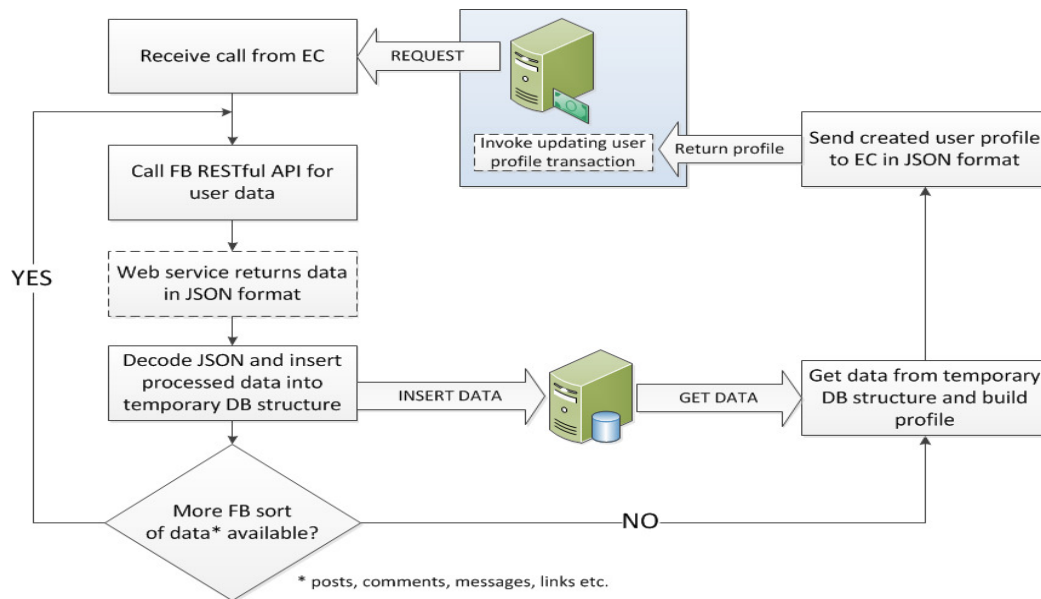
Receive call from EC

REQUEST

Invoke updating user profile transaction

Return profile

Send created user profile to EC in JSON format

Call FB RESTful API for user data

YES

Web service returns data in JSON format

Decode JSON and insert processed data into temporary DB structure

INSERT DATA

GET DATA

Get data from temporary DB structure and build profile

More FB sort of data* available?

NO

* posts, comments, messages, links etc.